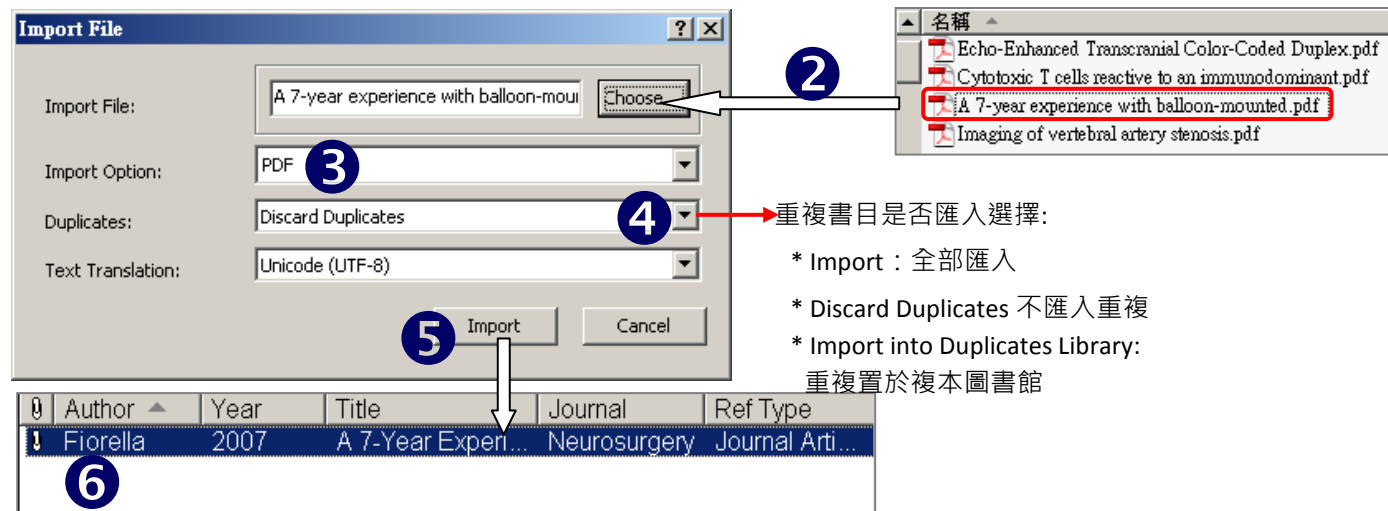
Import File ? ×

Import File: A 7-year experience with balloon-mour Choose

Import Option: PDF

Duplicates: Discard Duplicates

Text Translation: Unicode (UTF-8)

Import Cancel

名稱

Echo-Enhanced Transcranial Color-Coded Duplex.pdf
Cytotoxic T cells reactive to an immunodominant.pdf
A 7-year experience with balloon-mounted.pdf
Imaging of vertebral artery stenosis.pdf

2

3

4

重複書目是否匯入選擇:

* Import：全部匯入

* Discard Duplicates 不匯入重複

* Import into Duplicates Library: 重複置於複本圖書館

5

| | Author | Year | Title | Journal | Ref Type |
|---|---|---|---|---|---|
| | Fiorella | 2007 | A 7-Year Experi... | Neurosurgery | Journal Arti... |

6